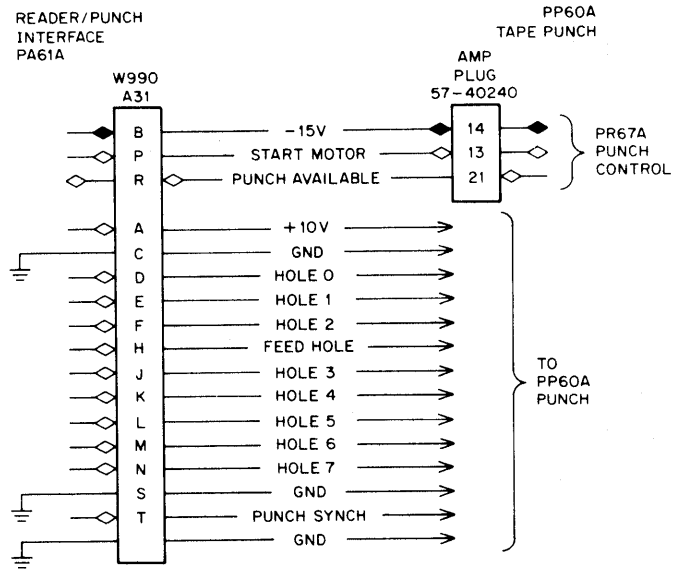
READER/PUNCH
INTERFACE
PA61A

PP60A
TAPE PUNCH

W990
A31

AMP
PLUG
57-40240

B
P
R
A
C
D
E
F
H
J
K
L
M
N
S
T

-15V
START MOTOR
PUNCH AVAILABLE
+10V
GND
HOLE 0
HOLE 1
HOLE 2
FEED HOLE
HOLE 3
HOLE 4
HOLE 5
HOLE 6
HOLE 7
GND
PUNCH SYNCH
GND

14
13
21

PR67A
PUNCH
CONTROL

TO
PP60A
PUNCH